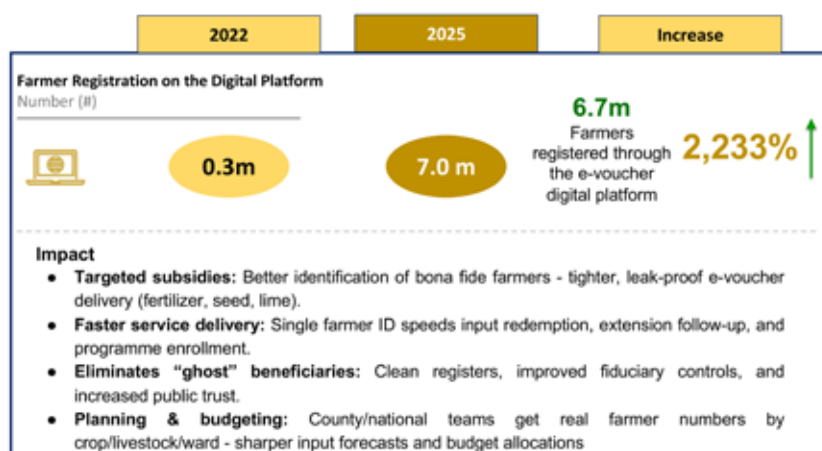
2022

2025

Increase

Farmer Registration on the Digital Platform
Number (#)

0.3m

7.0 m

6.7m
Farmers registered through the e-voucher digital platform

2,233%

Impact

- **Targeted subsidies:** Better identification of bona fide farmers - tighter, leak-proof e-voucher delivery (fertilizer, seed, lime).
- **Faster service delivery:** Single farmer ID speeds input redemption, extension follow-up, and programme enrollment.
- **Eliminates "ghost" beneficiaries:** Clean registers, improved fiduciary controls, and increased public trust.
- **Planning & budgeting:** County/national teams get real farmer numbers by crop/livestock/ward - sharper input forecasts and budget allocations